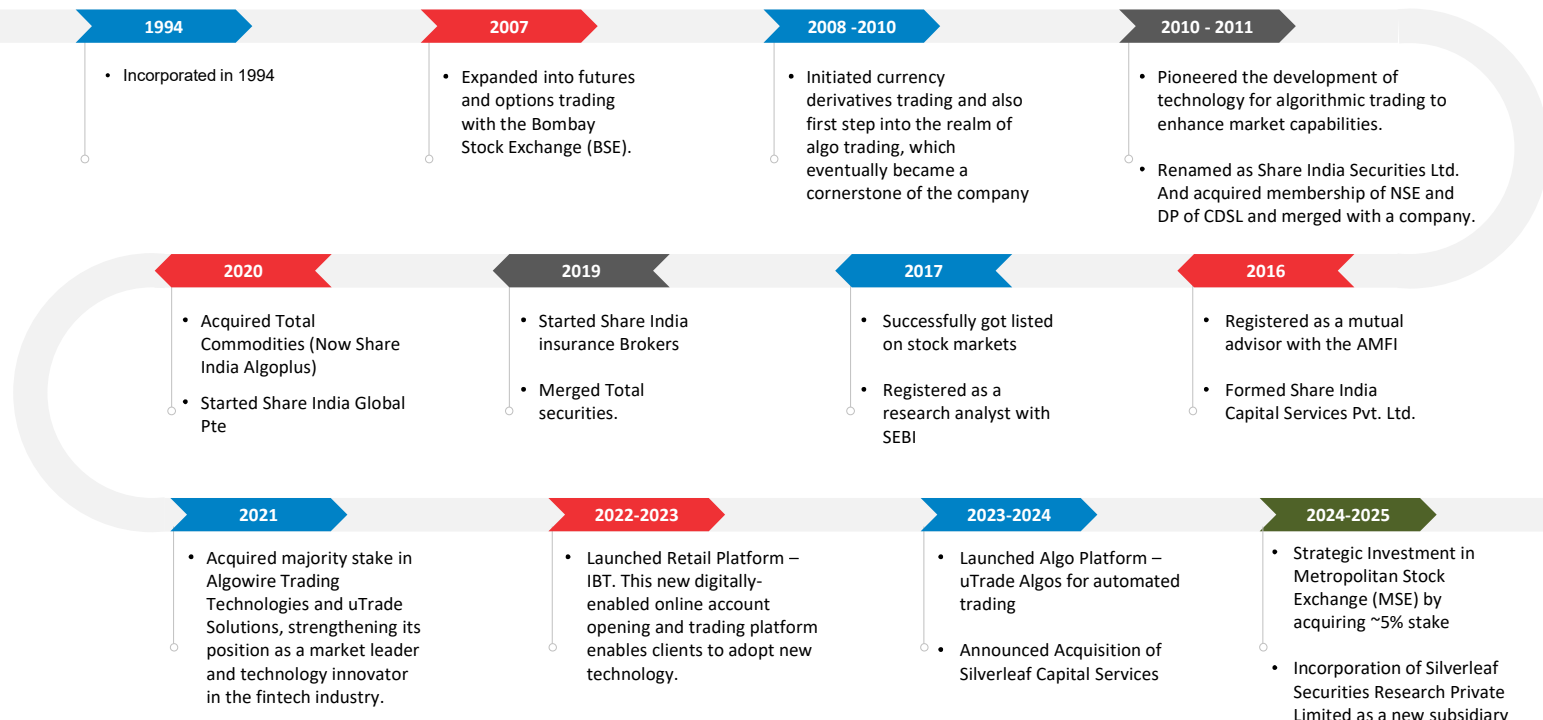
1994

• Incorporated in 1994

2007

• Expanded into futures and options trading with the Bombay Stock Exchange (BSE).

2008 -2010

• Initiated currency derivatives trading and also first step into the realm of algo trading, which eventually became a cornerstone of the company

2010 - 2011

• Pioneered the development of technology for algorithmic trading to enhance market capabilities.

• Renamed as Share India Securities Ltd. And acquired membership of NSE and DP of CDSL and merged with a company.

2020

• Acquired Total Commodities (Now Share India Algoplus)

• Started Share India Global Pte

2019

• Started Share India insurance Brokers

• Merged Total securities.

2017

• Successfully got listed on stock markets

• Registered as a research analyst with SEBI

2016

• Registered as a mutual advisor with the AMFI

• Formed Share India Capital Services Pvt. Ltd.

2021

• Acquired majority stake in Algowire Trading Technologies and uTrade Solutions, strengthening its position as a market leader and technology innovator in the fintech industry.

2022-2023

• Launched Retail Platform – IBT. This new digitally-enabled online account opening and trading platform enables clients to adopt new technology.

2023-2024

• Launched Algo Platform – uTrade Algos for automated trading

• Announced Acquisition of Silverleaf Capital Services

2024-2025

• Strategic Investment in Metropolitan Stock Exchange (MSE) by acquiring ~5% stake

• Incorporation of Silverleaf Securities Research Private Limited as a new subsidiary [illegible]